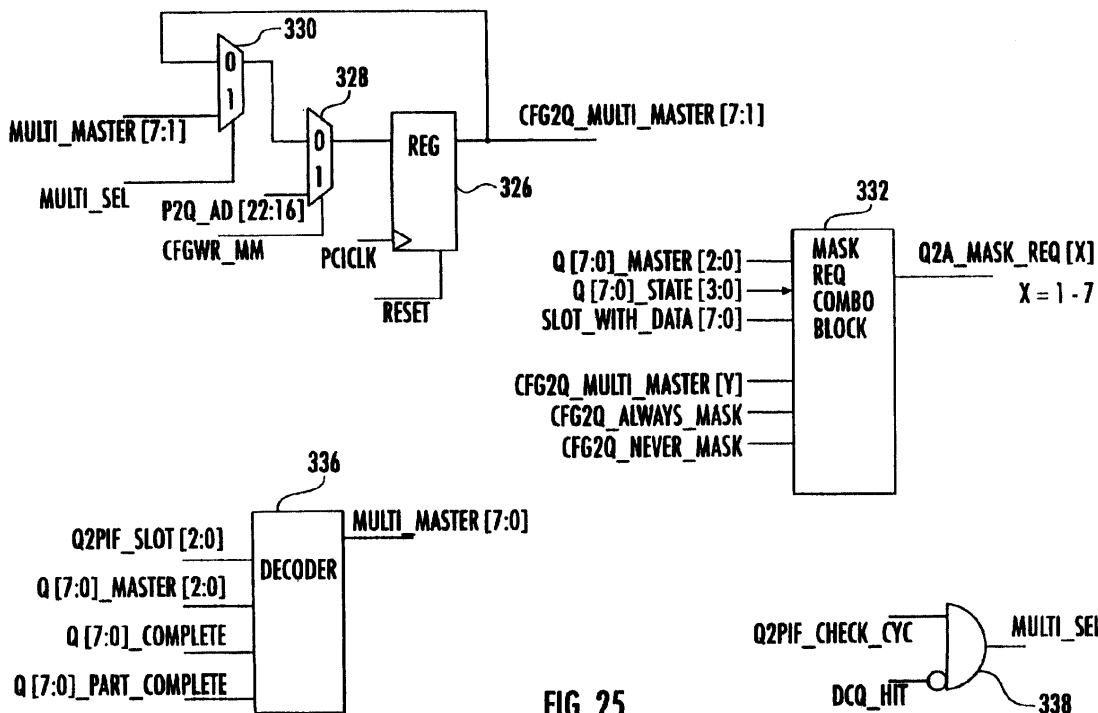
330
0
1
MULTI_MASTER [7:1]
MULTI_SEL
328
0
1
P2Q_AD [22:16]
CFGWR_MM
REG
326
PCICLK
RESET
CFG2Q_MULTI_MASTER [7:1]
332
Q [7:0]_MASTER [2:0]
Q [7:0]_STATE [3:0]
SLOT_WITH_DATA [7:0]
MASK
REQ
COMBO
BLOCK
Q2A_MASK_REQ [X]
X = 1 - 7
CFG2Q_MULTI_MASTER [Y]
CFG2Q_ALWAYS_MASK
CFG2Q_NEVER_MASK
336
Q2PIF_SLOT [2:0]
Q [7:0]_MASTER [2:0]
Q [7:0]_COMPLETE
Q [7:0]_PART_COMPLETE
DECODER
MULTI_MASTER [7:0]
FIG. 25
Q2PIF_CHECK_CYC
DCQ_HIT
MULTI_SEL
338